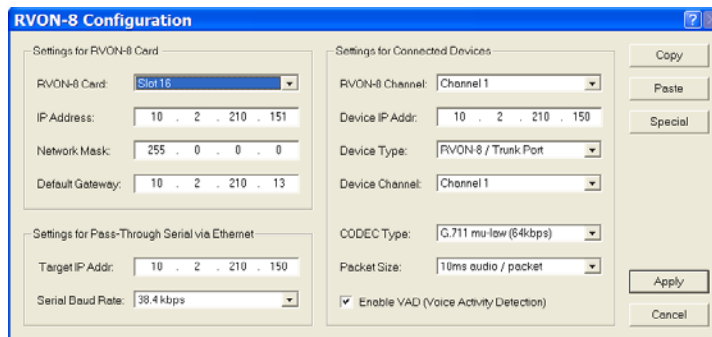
RVON-8 Configuration

Settings for RVON-8 Card

RVON-8 Card: Slot 16

IP Address: 10 . 2 . 210 . 151

Network Mask: 255 . 0 . 0 . 0

Default Gateway: 10 . 2 . 210 . 13

Settings for Pass-Through Serial via Ethernet

Target IP Addr: 10 . 2 . 210 . 150

Serial Baud Rate: 38.4 kbps

Settings for Connected Devices

RVON-8 Channel: Channel 1

Device IP Addr: 10 . 2 . 210 . 150

Device Type: RVON-8 / Trunk Port

Device Channel: Channel 1

CODEC Type: G.711 mu-law (64kbps)

Packet Size: 10ms audio / packet

Enable VAD (Voice Activity Detection)

Copy

Paste

Special

Apply

Cancel